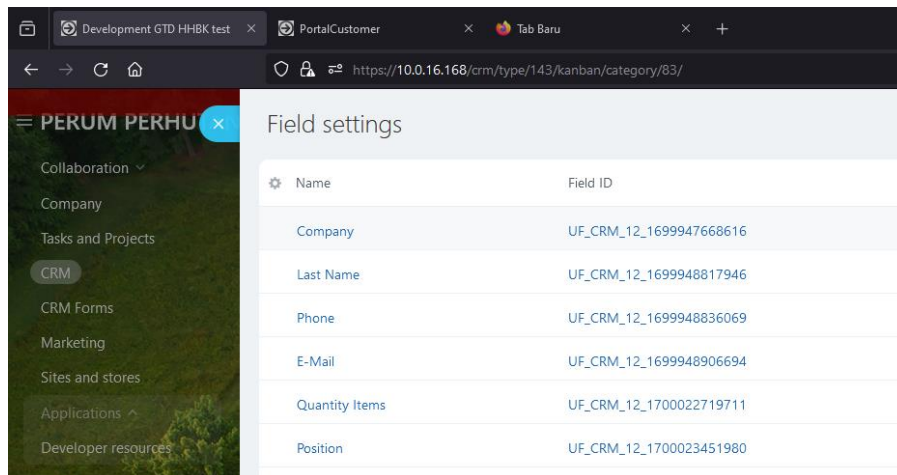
Development GTD HHBK test ×
PortalCustomer ×
Tab Baru × +
https://10.0.16.168/crm/type/143/kanban/category/83/

PERUM PERHU
Collaboration
Company
Tasks and Projects
CRM
CRM Forms
Marketing
Sites and stores
Applications
Developer resources

Field settings

| Name | Field ID |
|---|---|
| Company | UF_CRM_12_1699947668616 |
| Last Name | UF_CRM_12_1699948817946 |
| Phone | UF_CRM_12_1699948836069 |
| E-Mail | UF_CRM_12_1699948906694 |
| Quantity Items | UF_CRM_12_1700022719711 |
| Position | UF_CRM_12_1700023451980 |